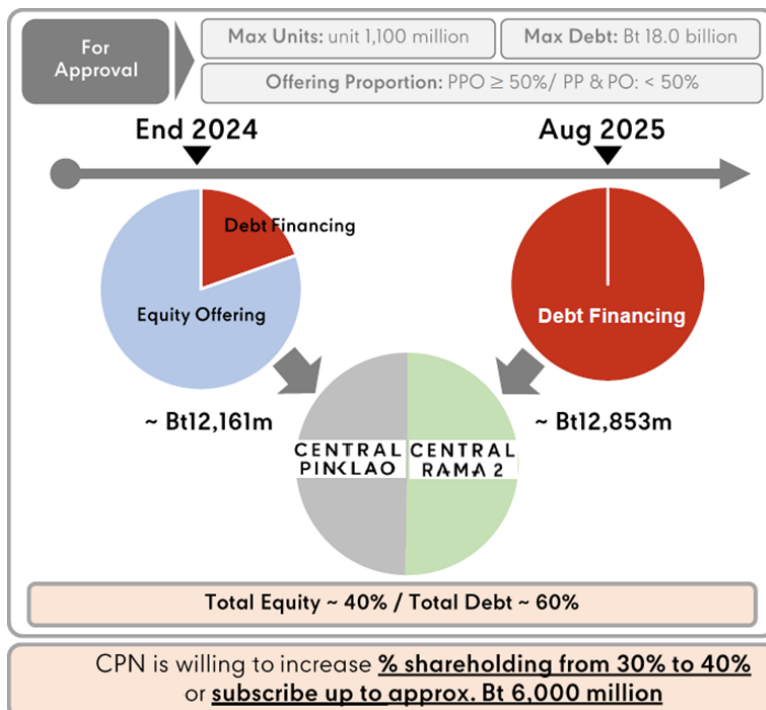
For Approval

Max Units: unit 1,100 million

Max Debt: Bt 18.0 billion

Offering Proportion: PPO ≥ 50%/ PP & PO: < 50%

End 2024

Aug 2025

Debt Financing

Equity Offering

Debt Financing

~ Bt12,161m

~ Bt12,853m

CENTRAL PINKLAO

CENTRAL RAMA 2

Total Equity ~ 40% / Total Debt ~ 60%

CPN is willing to increase % shareholding from 30% to 40% or subscribe up to approx. Bt 6,000 million